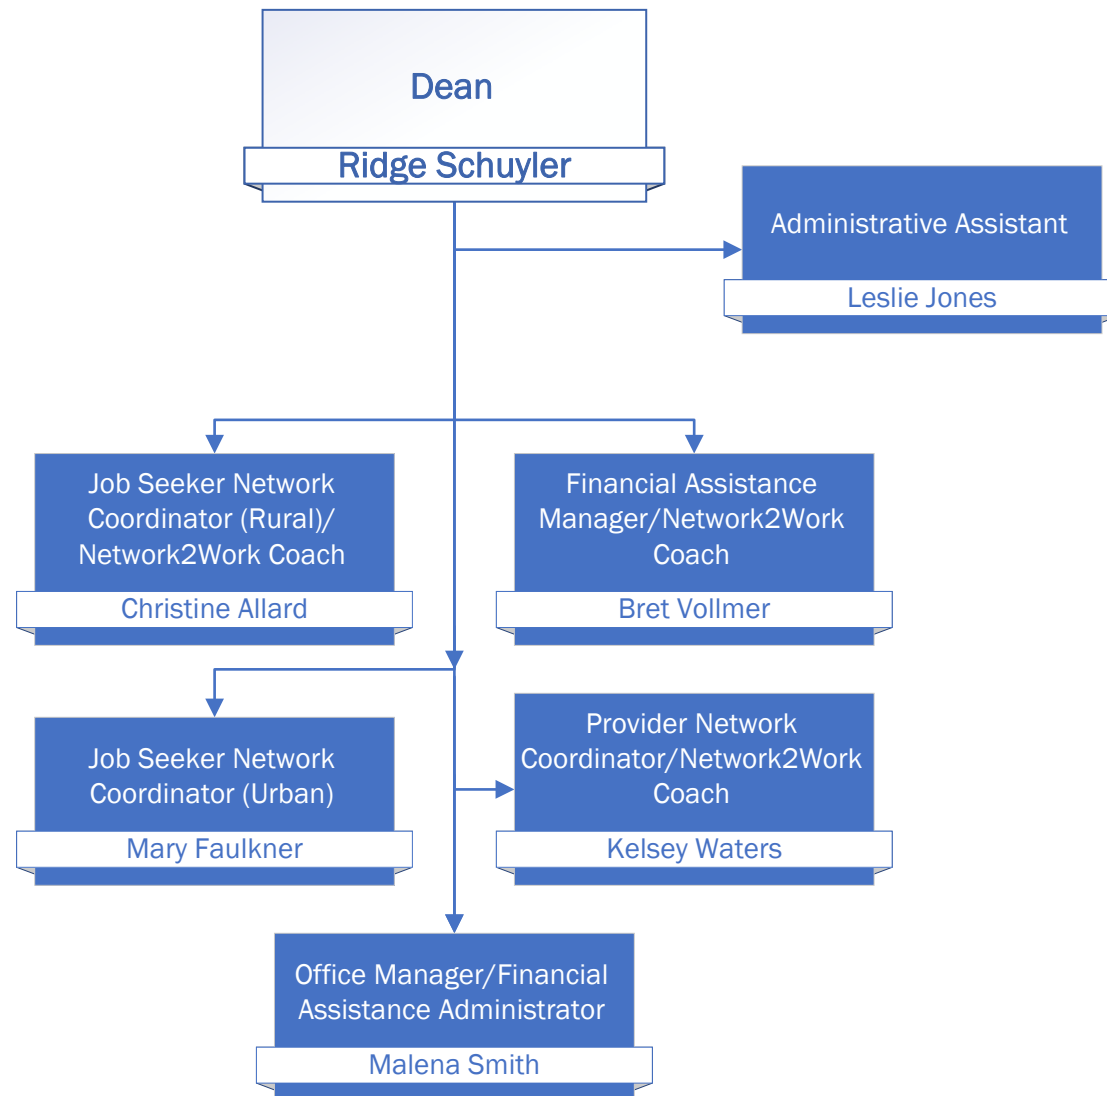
Dean
Ridge Schuyler

Administrative Assistant
Leslie Jones

Job Seeker Network Coordinator (Rural)/ Network2Work Coach
Christine Allard

Financial Assistance Manager/Network2Work Coach
Bret Vollmer

Job Seeker Network Coordinator (Urban)
Mary Faulkner

Provider Network Coordinator/Network2Work Coach
Kelsey Waters

Office Manager/Financial Assistance Administrator
Malena Smith